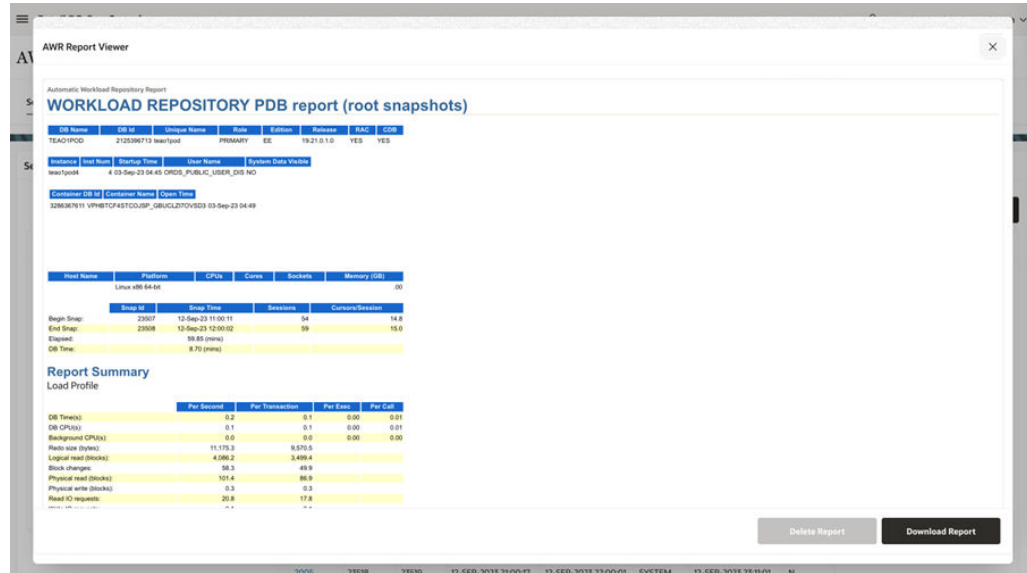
AWR Report Viewer

Automatic Workload Repository Report

WORKLOAD REPOSITORY PDB report (root snapshots)

| DB Name | DB Id | Unique Name | Role | Edition | Release | RAC | CDB |
|---|---|---|---|---|---|---|---|
| TEAO1POD | 2125396713 | teao1pod | PRIMARY | EE | 19.21.0.1.0 | YES | YES |

| Instance | Inst Num | Startup Time | User Name | System Data Visible |
|---|---|---|---|---|
| teao1pod4 | 4 | 03-Sep-23 04:45 | ORDS_PUBLIC_USER_DIS | NO |

| Container DB Id | Container Name | Open Time |
|---|---|---|
| 3286367611 | VPHBTCF4STCOJSP_GBUCLZI7OVSD3 | 03-Sep-23 04:49 |

| Host Name | Platform | CPUs | Cores | Sockets | Memory (GB) |
|---|---|---|---|---|---|
| | Linux x86 64-bit | | | | .00 |

| | Snap Id | Snap Time | Sessions | Cursors/Session |
|---|---|---|---|---|
| Begin Snap: | 23507 | 12-Sep-23 11:00:11 | 54 | 14.8 |
| End Snap: | 23508 | 12-Sep-23 12:00:02 | 59 | 15.0 |
| Elapsed: | | 59.85 (mins) | | |
| DB Time: | | 8.70 (mins) | | |

Report Summary

Load Profile

| | Per Second | Per Transaction | Per Exec | Per Call |
|---|---|---|---|---|
| DB Time(s): | 0.2 | 0.1 | 0.00 | 0.01 |
| DB CPU(s): | 0.1 | 0.1 | 0.00 | 0.01 |
| Background CPU(s): | 0.0 | 0.0 | 0.00 | 0.00 |
| Redo size (bytes): | 11,175.3 | 9,570.5 | | |
| Logical read (blocks): | 4,086.2 | 3,499.4 | | |
| Block changes: | 58.3 | 49.9 | | |
| Physical read (blocks): | 101.4 | 86.9 | | |
| Physical write (blocks): | 0.3 | 0.3 | | |
| Read IO requests: | 20.8 | 17.8 | | |

Delete Report

Download Report